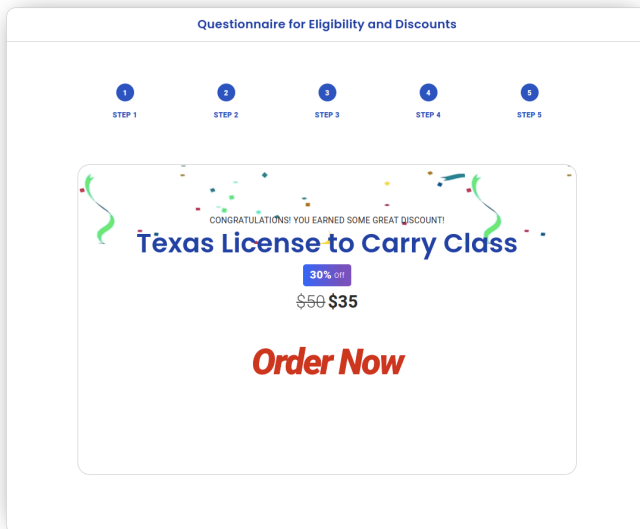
Questionnaire for Eligibility and Discounts

1
STEP 1

2
STEP 2

3
STEP 3

4
STEP 4

5
STEP 5

CONGRATULATIONS! YOU EARNED SOME GREAT DISCOUNT!

Texas License to Carry Class

30% off

~~$50~~ $35

Order Now